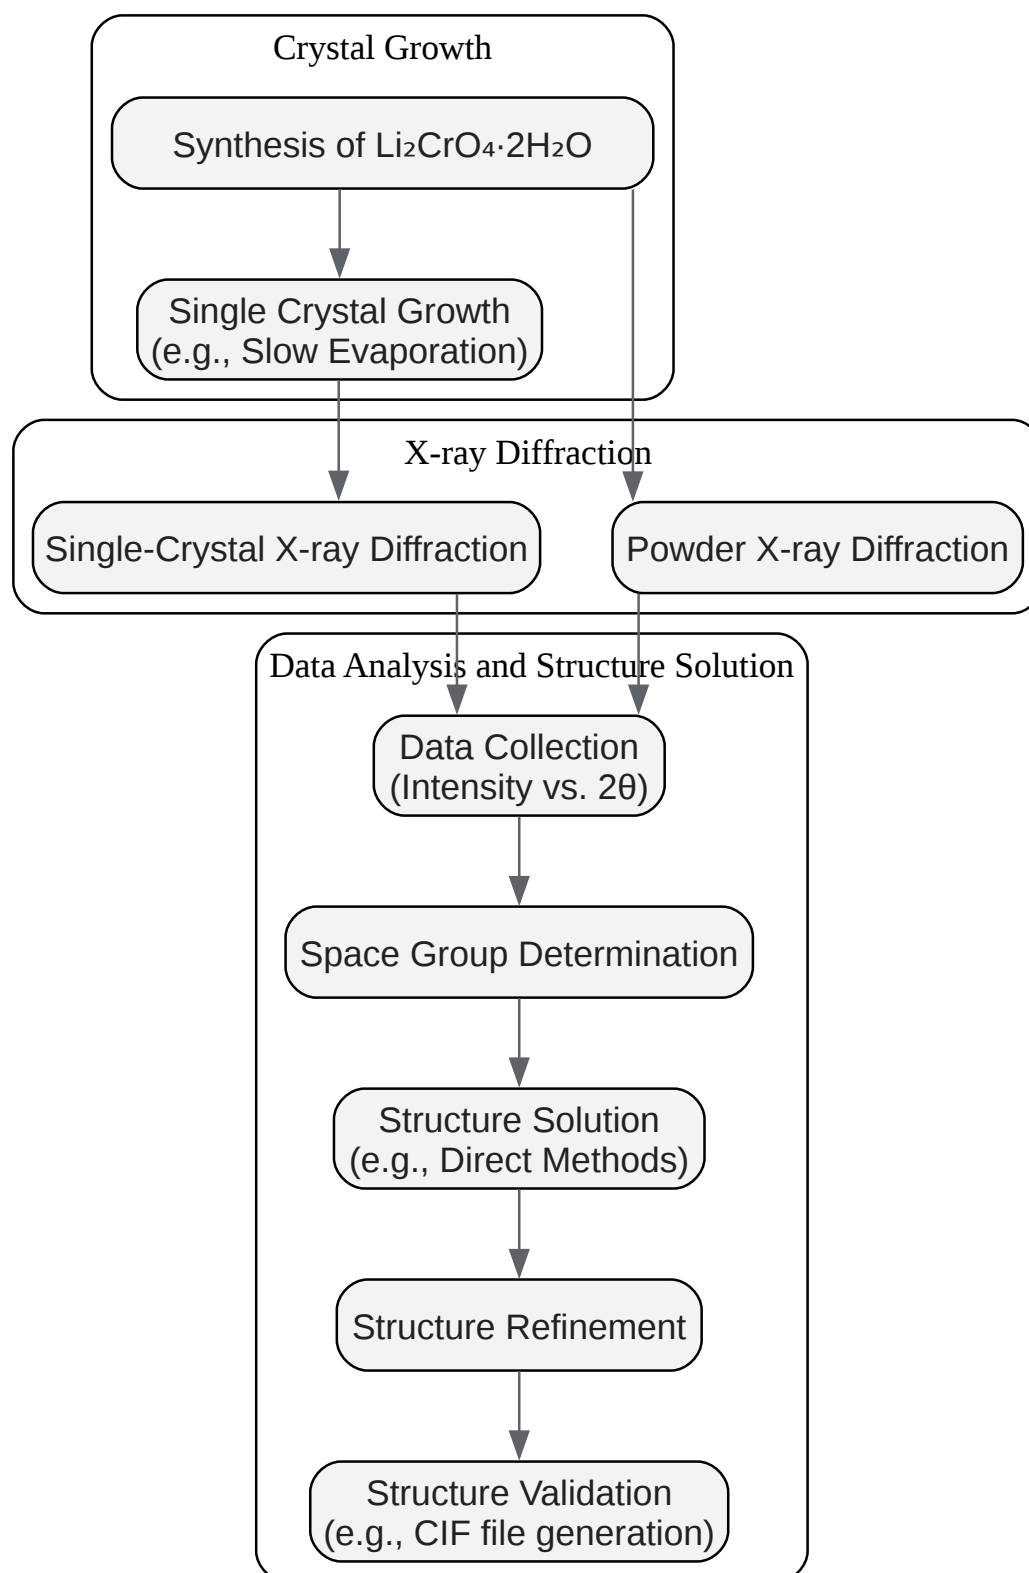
Crystal Growth

Synthesis of $Li_2CrO_4 \cdot 2H_2O$

Single Crystal Growth (e.g., Slow Evaporation)

X-ray Diffraction

Single-Crystal X-ray Diffraction

Powder X-ray Diffraction

Data Analysis and Structure Solution

Data Collection (Intensity vs. 2θ)

Space Group Determination

Structure Solution (e.g., Direct Methods)

Structure Refinement

Structure Validation (e.g., CIF file generation)